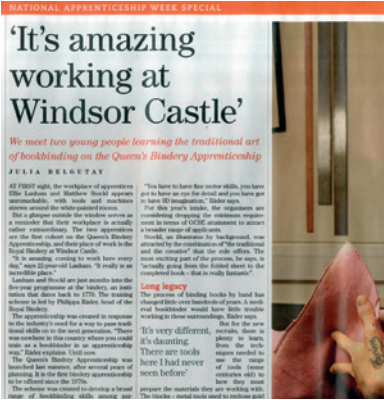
NATIONAL APPRENTICESHIP WEEK SPECIAL

'It's amazing working at Windsor Castle'

We meet two young people learning the traditional art of bookbinding on the Queen's Bindery Apprenticeship

JULIA DELGUTAY

AT FIRST sight, the workplace of apprentices Ellie Lanham and Matthew Stockl appears unremarkable, with tools and machines strewn around the white-painted rooms.

But a glimpse outside the window serves as a reminder that their workplace is actually rather extraordinary. The two apprentices are the first cohort on the Queen's Bindery Apprenticeship, and their place of work is the Royal Bindery at Windsor Castle.

"It is amazing, coming to work here every day," says 22-year-old Lanham. "It really is an incredible place."

Lanham and Stockl are just months into the five-year programme at the bindery, an institution that dates back to 1770. The training scheme is led by Philippa Ridler, head of the Royal Bindery.

The apprenticeship was created in response to the industry's need for a way to pass traditional skills on to the next generation. "There was nowhere in the country where you could train as a bookbinder in an apprenticeship way," Ridler explains. Until now.

The Queen's Bindery Apprenticeship was launched last summer, after several years of planning. It is the first bindery apprenticeship to be offered since the 1970s.

The scheme was created to develop a broad range of bookbinding skills among par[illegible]

"You have to have fine motor skills, you have got to have an eye for detail and you have got to have 3D imagination," Ridler says.

For this year's intake, the organisers are considering dropping the minimum requirement in terms of GCSE attainment to attract a broader range of applicants.

Stockl, an illustrator by background, was attracted by the combination of "the traditional and the creative" that the role offers. The most exciting part of the process, he says, is "actually going from the folded sheet to the completed book – that is really fantastic".

Long legacy

The process of binding books by hand has changed little over hundreds of years. A medieval bookbinder would have little trouble working in these surroundings, Ridler says.

'It's very different, it's daunting. There are tools here I had never seen before'

But for the new recruits, there is plenty to learn, from the techniques needed to use the range of tools (some centuries old) to how they must prepare the materials they are working with. The blocks – metal tools used to emboss gold